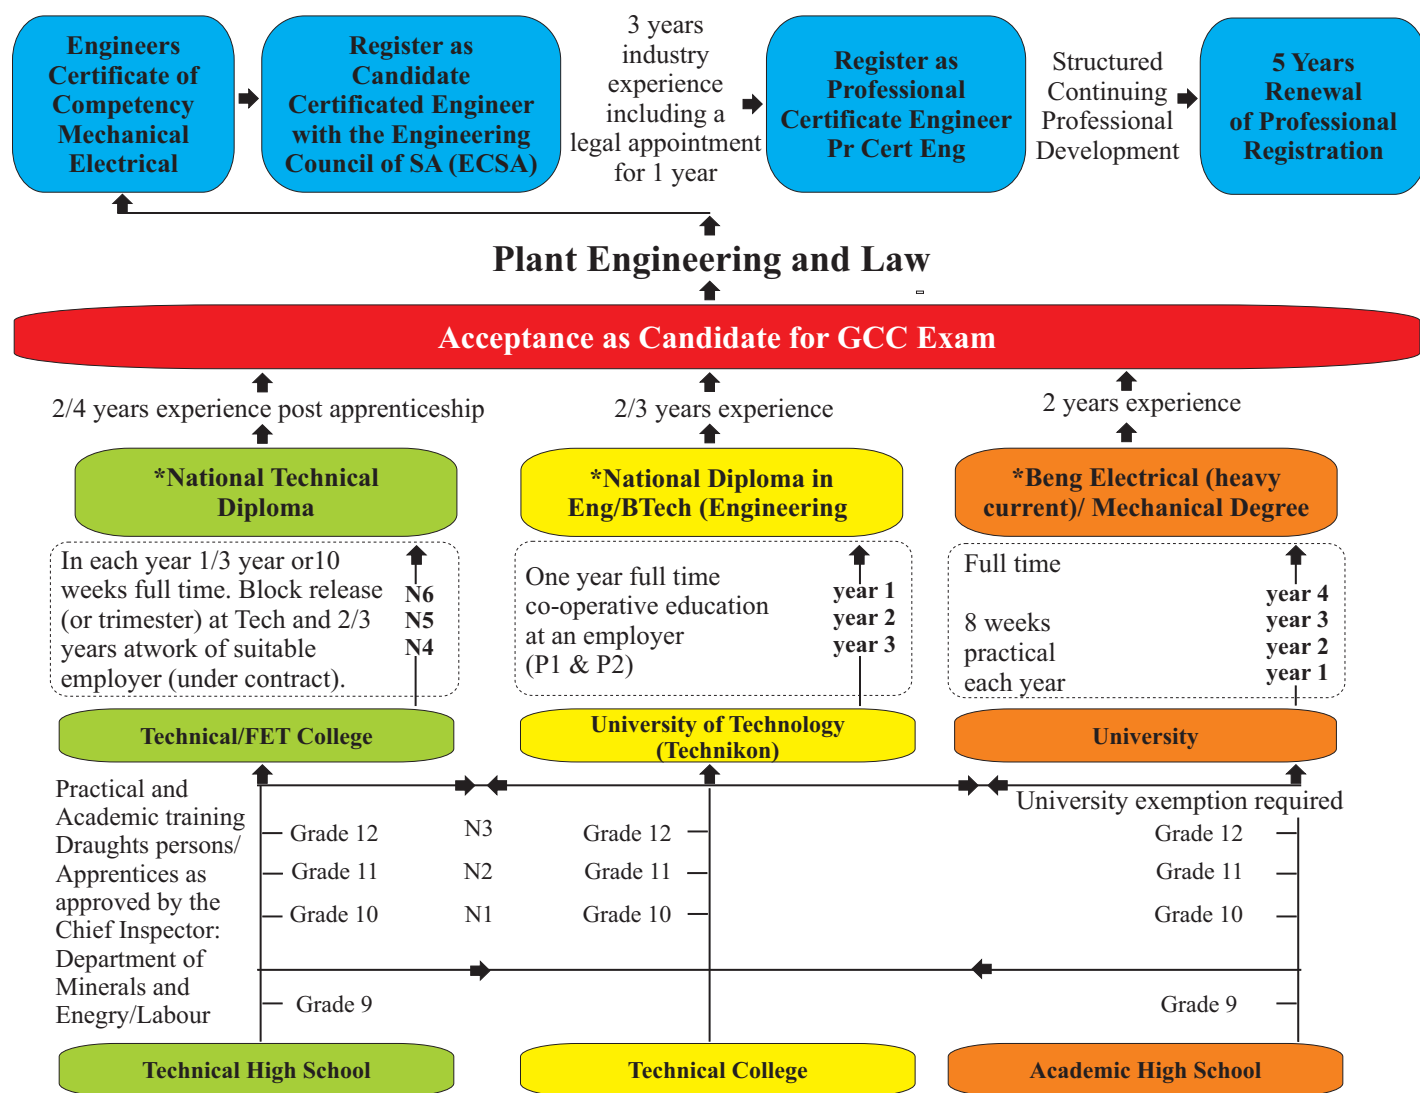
Engineers Certificate of Competency Mechanical Electrical

Register as Candidate Certificated Engineer with the Engineering Council of SA (ECSA)

3 years industry experience including a legal appointment for 1 year

Register as Professional Certificate Engineer Pr Cert Eng

Structured Continuing Professional Development

5 Years Renewal of Professional Registration

Plant Engineering and Law

Acceptance as Candidate for GCC Exam

2/4 years experience post apprenticeship

2/3 years experience

2 years experience

*National Technical Diploma

*National Diploma in Eng/BTech (Engineering

*Beng Electrical (heavy current)/ Mechanical Degree

In each year 1/3 year or10 weeks full time. Block release (or trimester) at Tech and 2/3 years atwork of suitable employer (under contract).

N6
N5
N4

One year full time co-operative education at an employer (P1 & P2)

year 1
year 2
year 3

Full time

8 weeks practical each year

year 4
year 3
year 2
year 1

Technical/FET College

University of Technology (Technikon)

University

Practical and Academic training Draughts persons/ Apprentices as approved by the Chief Inspector: Department of Minerals and Enegry/Labour

Grade 12
Grade 11
Grade 10

N3
N2
N1

Grade 12
Grade 11
Grade 10

University exemption required

Grade 12
Grade 11
Grade 10

Grade 9

Grade 9

Technical High School

Technical College

Academic High School